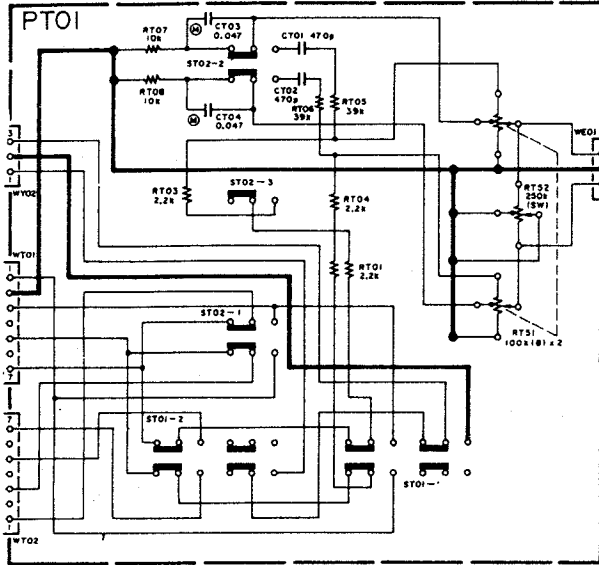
PT01

CT03
0.047

RT07
10k

CT01 470p

ST02-2

CT02
470p

RT08
10k

RT06
39k

RT05
39k

CT04
0.047

WE01

3

1

WY02

RT03
2.2k

ST02-3

RT04
2.2k

RT52
250k
(SW)

WT01

1

RT01
2.2k

ST02-1

RT51
100k(B) x 2

7

7

ST01-2

ST01-1

1

WT02